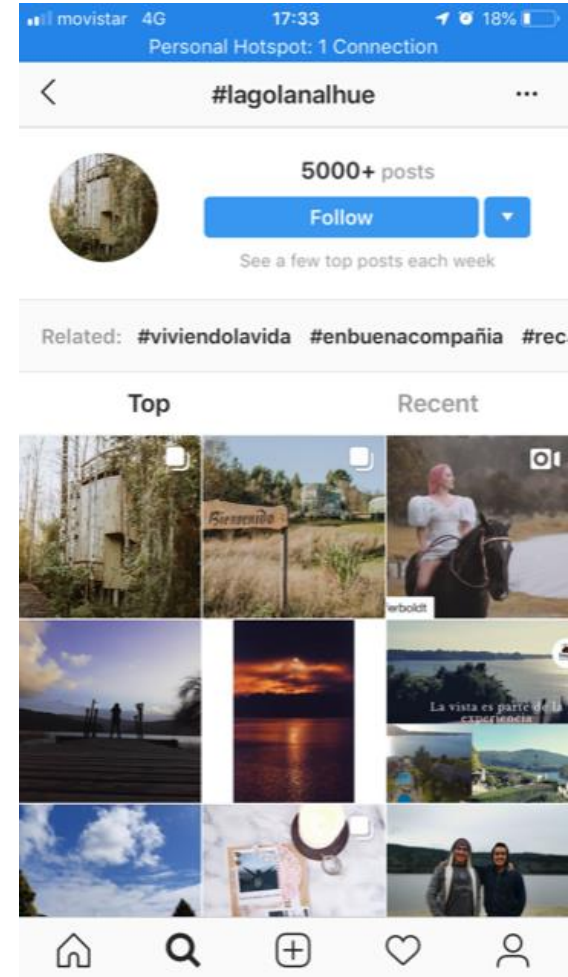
movistar 4G 17:33 18%
Personal Hotspot: 1 Connection

#lagolanalhue

5000+ posts
Follow
See a few top posts each week

Related: #viviendolavida #enbuenacompañia #rec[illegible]

Top Recent

Bienvenido

wrboldt

La vista es parte de la experiencia